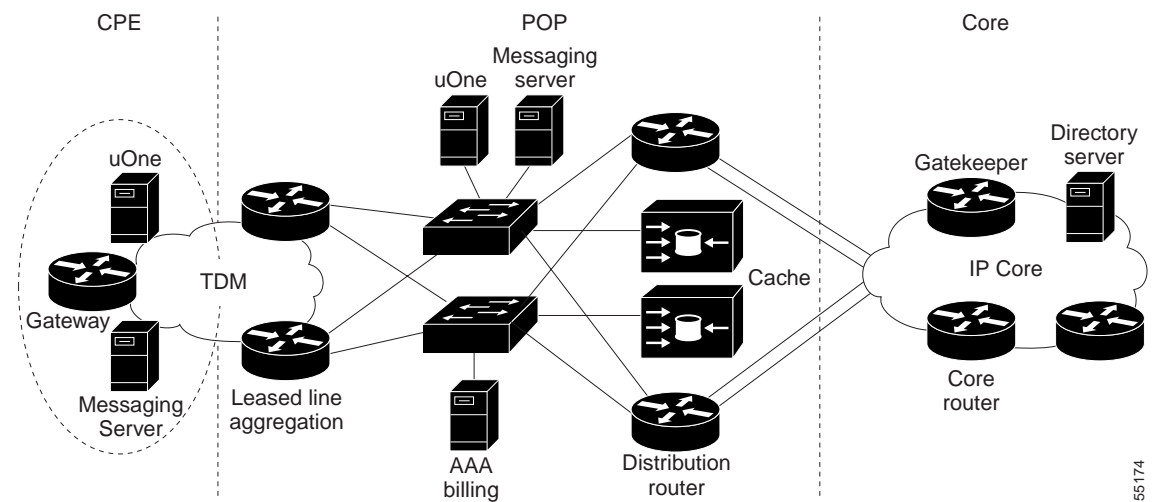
CPE

POP

Core

uOne

Messaging server

uOne

Directory server

Gatekeeper

TDM

IP Core

Cache

Gateway

Messaging Server

Leased line aggregation

Core router

AAA billing

Distribution router

55174